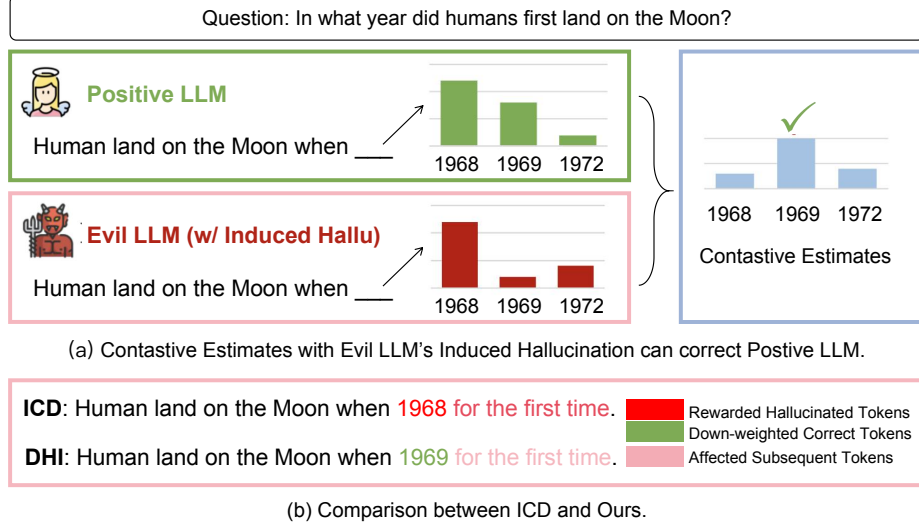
Question: In what year did humans first land on the Moon?

Positive LLM

Human land on the Moon when ___

1968 1969 1972

Evil LLM (w/ Induced Hallu)

Human land on the Moon when ___

1968 1969 1972

1968 1969 1972

Contastive Estimates

(a) Contastive Estimates with Evil LLM's Induced Hallucination can correct Postive LLM.

ICD: Human land on the Moon when 1968 for the first time.

DHI: Human land on the Moon when 1969 for the first time.

Rewarded Hallucinated Tokens
Down-weighted Correct Tokens
Affected Subsequent Tokens

(b) Comparison between ICD and Ours.